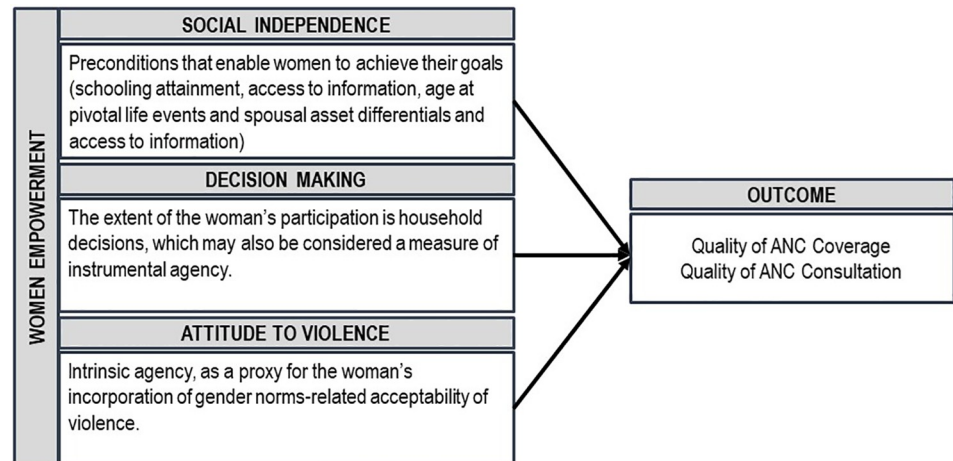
WOMEN EMPOWERMENT

SOCIAL INDEPENDENCE

Preconditions that enable women to achieve their goals (schooling attainment, access to information, age at pivotal life events and spousal asset differentials and access to information)

DECISION MAKING

The extent of the woman's participation is household decisions, which may also be considered a measure of instrumental agency.

ATTITUDE TO VIOLENCE

Intrinsic agency, as a proxy for the woman's incorporation of gender norms-related acceptability of violence.

OUTCOME

Quality of ANC Coverage
Quality of ANC Consultation